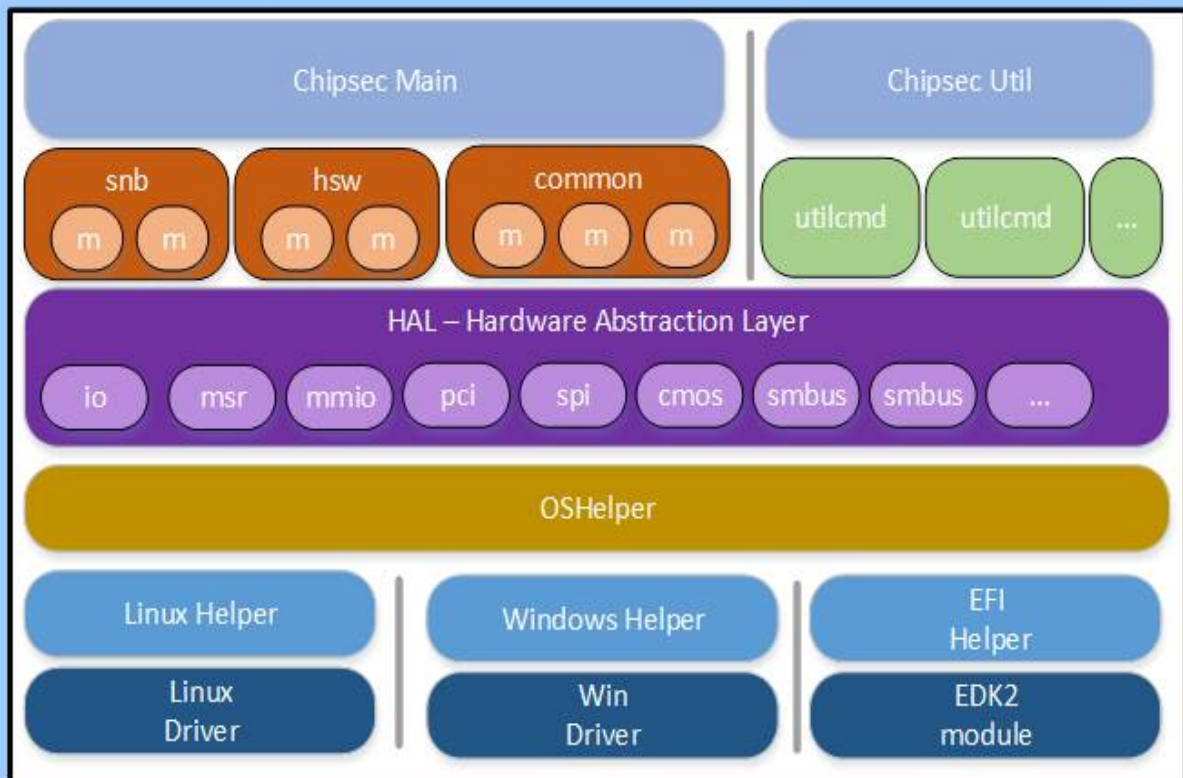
Chipsec Main

Chipsec Util

snb
m m

hsw
m m

common
m m m

utilcmd

utilcmd

...

HAL – Hardware Abstraction Layer

io msr mmio pci spi cmos smbus smbus ...

OSHelper

Linux Helper

Linux Driver

Windows Helper

Win Driver

EFI Helper

EDK2 module